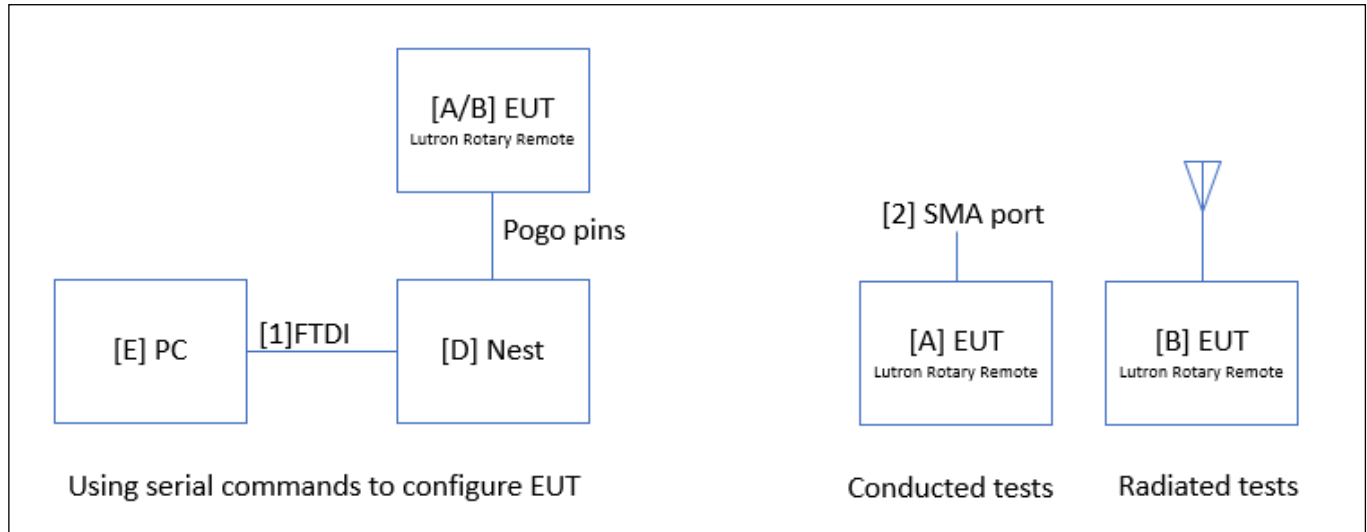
[A/B] EUT
Lutron Rotary Remote

Pogo pins

[E] PC

[1]FTDI

[D] Nest

Using serial commands to configure EUT

[2] SMA port

[A] EUT
Lutron Rotary Remote

[B] EUT
Lutron Rotary Remote

Conducted tests

Radiated tests